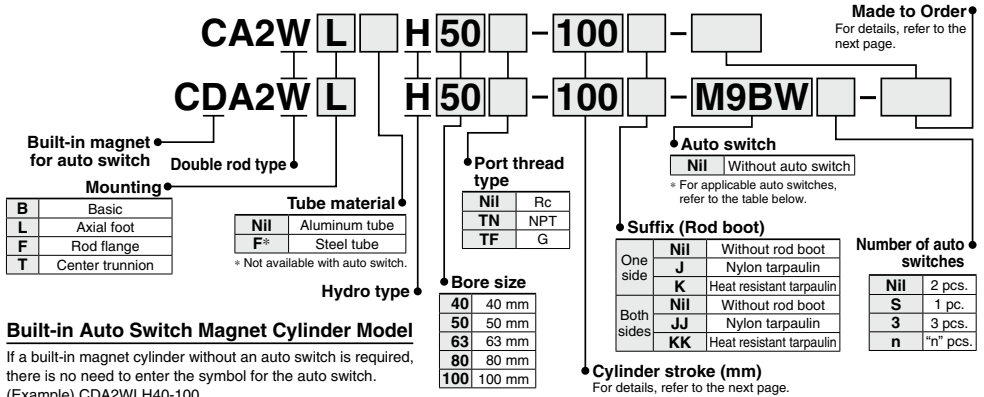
CA2W L H 50 - 100 -

Made to Order
For details, refer to the next page.

CDA2W L H 50 - 100 - M9BW -

Built-in magnet for auto switch

Double rod type

Mounting

| B | Basic |
|---|---|
| L | Axial foot |
| F | Rod flange |
| T | Center trunnion |

Tube material

| Nil | Aluminum tube |
|---|---|
| F* | Steel tube |

* Not available with auto switch.

Hydro type

Port thread type

| Nil | Rc |
|---|---|
| TN | NPT |
| TF | G |

Bore size

| 40 | 40 mm |
|---|---|
| 50 | 50 mm |
| 63 | 63 mm |
| 80 | 80 mm |
| 100 | 100 mm |

Auto switch

| Nil | Without auto switch |
|---|---|

* For applicable auto switches, refer to the table below.

Suffix (Rod boot)

| One side | Nil | Without rod boot |
|---|---|---|
| | J | Nylon tarpaulin |
| | K | Heat resistant tarpaulin |
| Both sides | Nil | Without rod boot |
| | JJ | Nylon tarpaulin |
| | KK | Heat resistant tarpaulin |

Number of auto switches

| Nil | 2 pcs. |
|---|---|
| S | 1 pc. |
| 3 | 3 pcs. |
| n | "n" pcs. |

Cylinder stroke (mm)
For details, refer to the next page.

Built-in Auto Switch Magnet Cylinder Model

If a built-in magnet cylinder without an auto switch is required, there is no need to enter the symbol for the auto switch.
(Example) CDA2WLH40-100